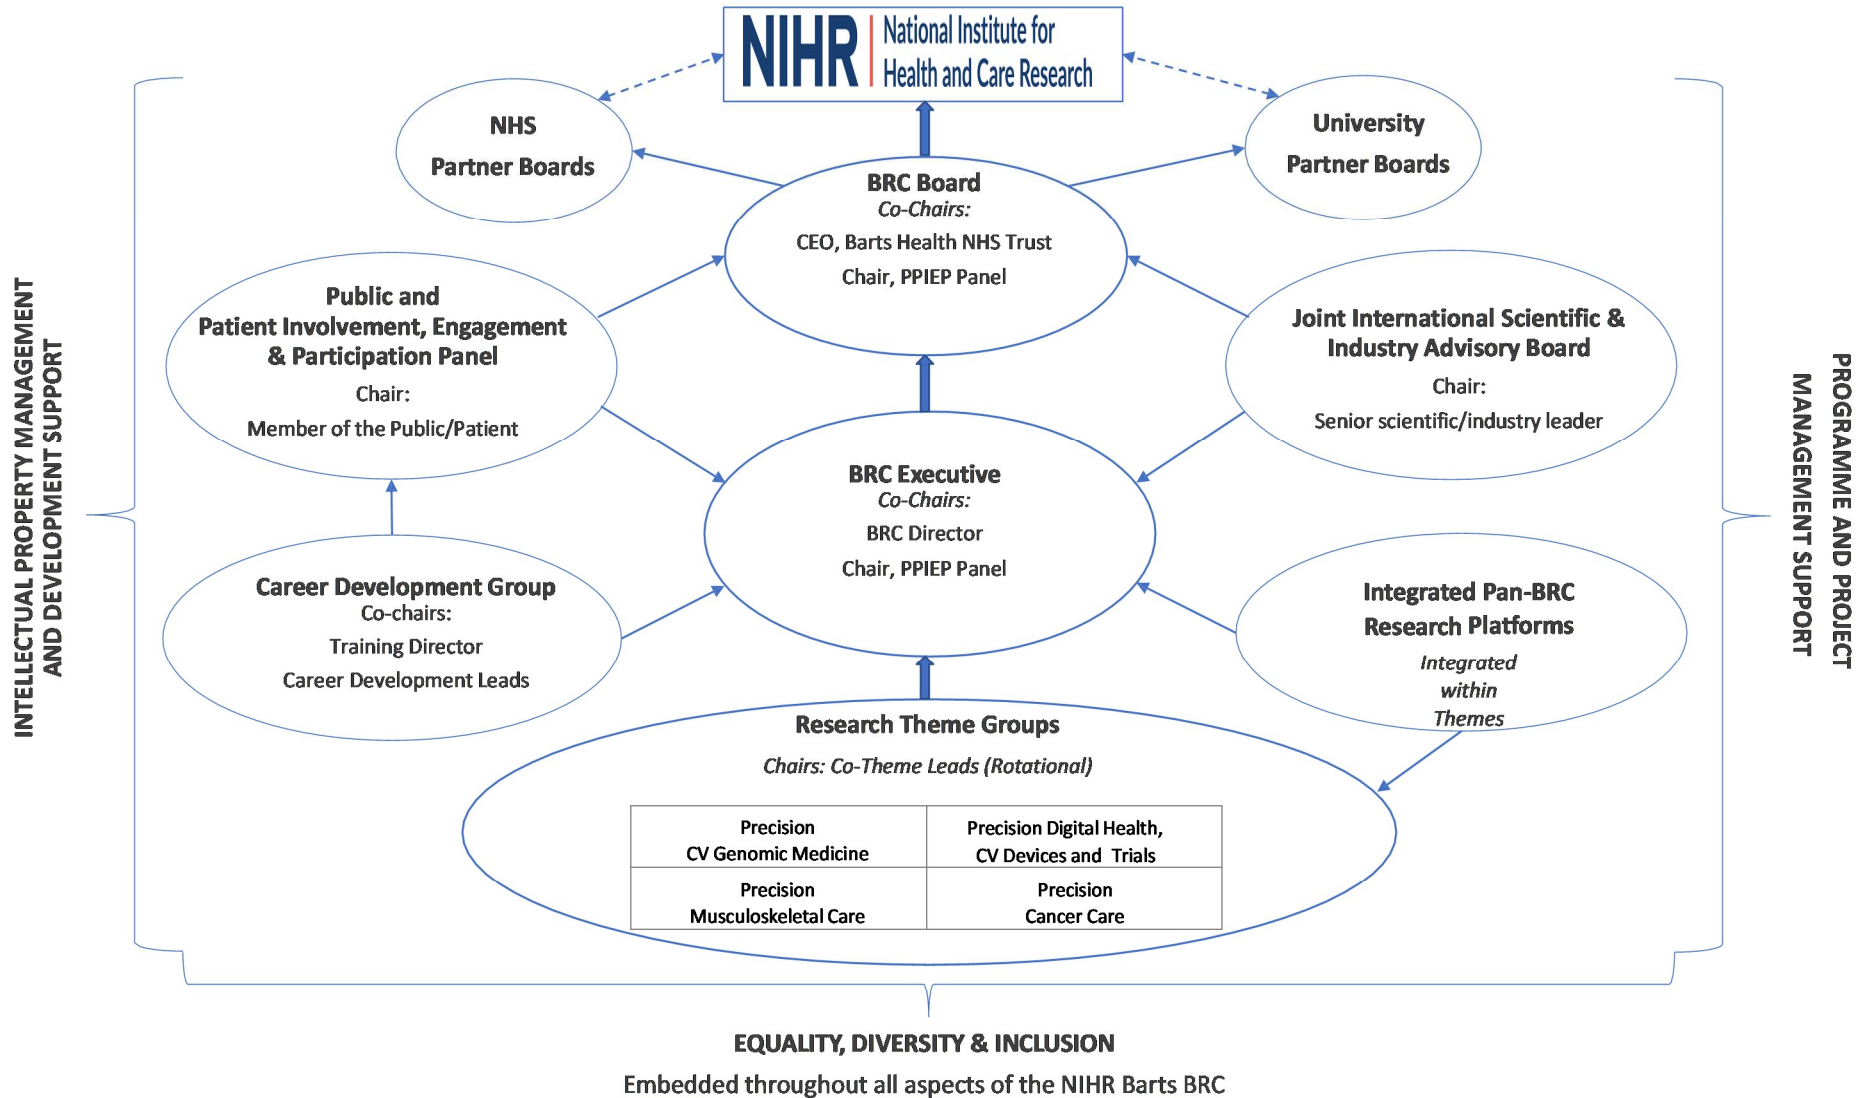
NIHR | National Institute for Health and Care Research

NHS
Partner Boards

University
Partner Boards

BRC Board
Co-Chairs:
CEO, Barts Health NHS Trust
Chair, PPIEP Panel

Public and
Patient Involvement, Engagement & Participation Panel
Chair:
Member of the Public/Patient

Joint International Scientific & Industry Advisory Board
Chair:
Senior scientific/industry leader

BRC Executive
Co-Chairs:
BRC Director
Chair, PPIEP Panel

Career Development Group
Co-chairs:
Training Director
Career Development Leads

Integrated Pan-BRC Research Platforms
Integrated within Themes

Research Theme Groups
Chairs: Co-Theme Leads (Rotational)

| Precision CV Genomic Medicine | Precision Digital Health, CV Devices and Trials |
|---|---|
| Precision Musculoskeletal Care | Precision Cancer Care |

INTELLECTUAL PROPERTY MANAGEMENT AND DEVELOPMENT SUPPORT

PROGRAMME AND PROJECT MANAGEMENT SUPPORT

EQUALITY, DIVERSITY & INCLUSION
Embedded throughout all aspects of the NIHR Barts BRC